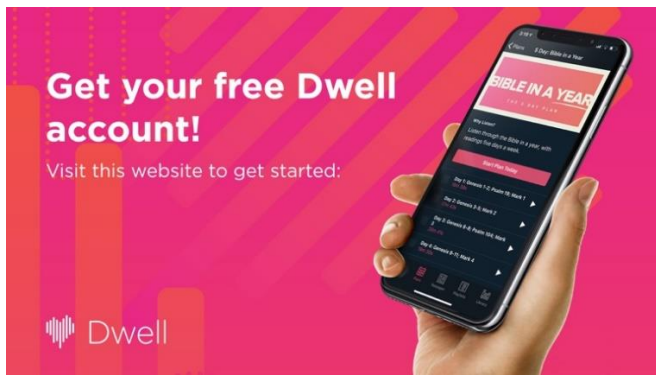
Get your free Dwell account!

Visit this website to get started:

Dwell

< Plans 5 Day: Bible in a Year

BIBLE IN A YEAR
THE 5 DAY PLAN

Why Listen?

Listen through the Bible in a year, with readings five days a week.

Start Plan Today

Day 1: Genesis 1-2; Psalm 19; Mark 1

Day 2: Genesis 3-5; Mark 2

Day 3: Genesis 6-8; Psalm 104; Mark

Day 4: Genesis 9-11; Mark 4